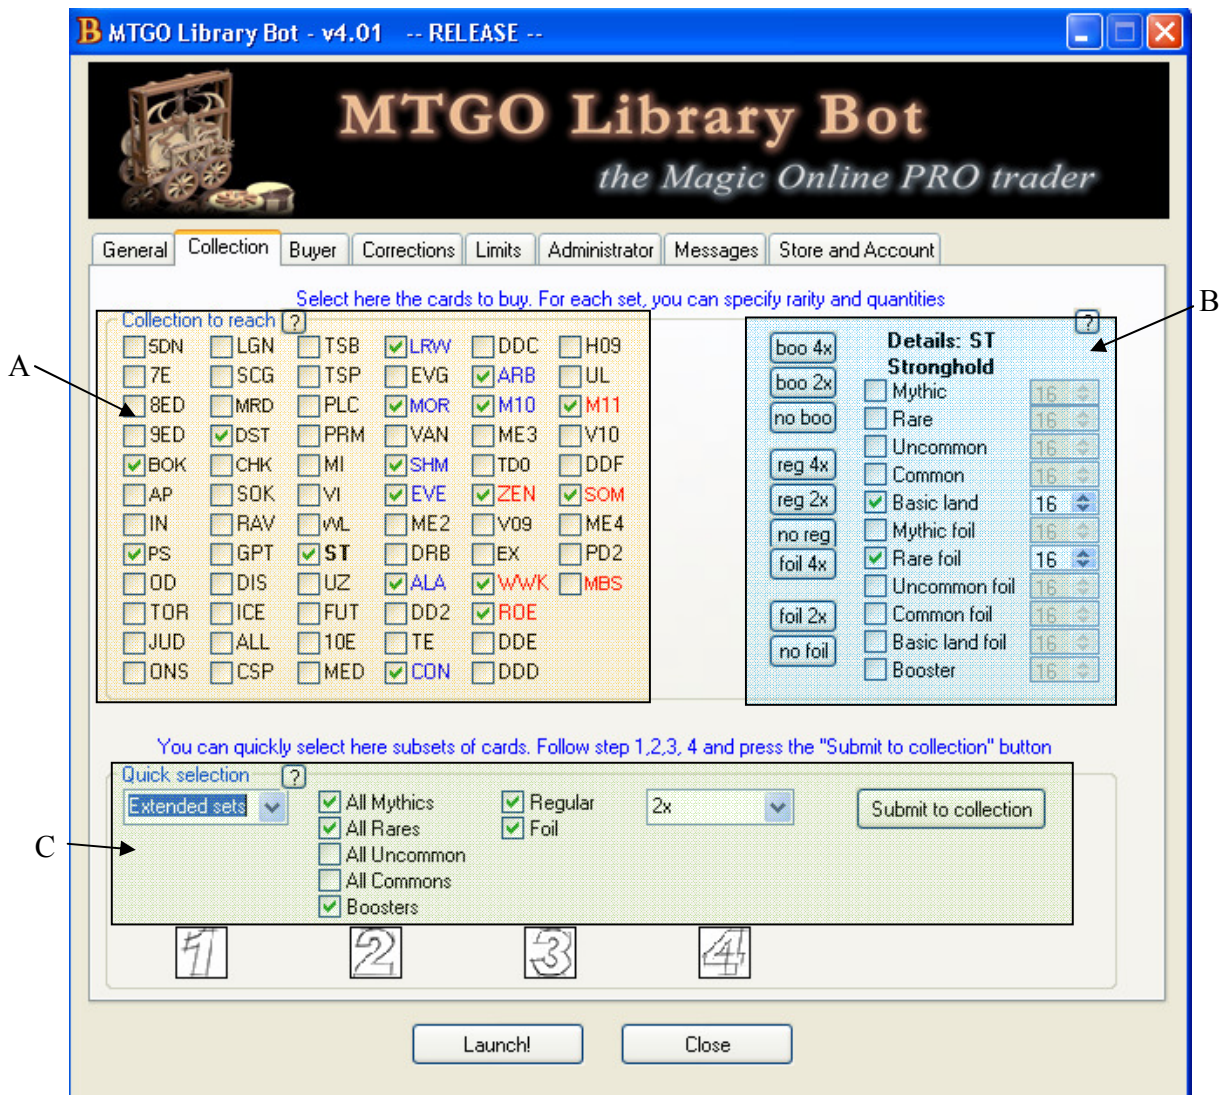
MTGO Library Bot - v4.01 -- RELEASE --

MTGO Library Bot
the Magic Online PRO trader

General | Collection | Buyer | Corrections | Limits | Administrator | Messages | Store and Account

Select here the cards to buy. For each set, you can specify rarity and quantities

Collection to reach ?

A

| 5DN | LGN | TSB | LRW | DDC | H09 |
|---|---|---|---|---|---|
| 7E | SCG | TSP | EVG | ARB | UL |
| 8ED | MRD | PLC | MOR | M10 | M11 |
| 9ED | DST | PRM | VAN | ME3 | V10 |
| BOK | CHK | MI | SHM | TD0 | DDF |
| AP | SOK | VI | EVE | ZEN | SOM |
| IN | RAV | WL | ME2 | V09 | ME4 |
| PS | GPT | ST | DRB | EX | PD2 |
| OD | DIS | UZ | ALA | WWK | MBS |
| TOR | ICE | FUT | DD2 | ROE | |
| JUD | ALL | 10E | TE | DDE | |
| ONS | CSP | MED | CON | DDD | |

B

?
boo 4x
boo 2x
no boo
reg 4x
reg 2x
no reg
foil 4x
foil 2x
no foil

Details: ST Stronghold
Mythic 16
Rare 16
Uncommon 16
Common 16
Basic land 16
Mythic foil 16
Rare foil 16
Uncommon foil 16
Common foil 16
Basic land foil 16
Booster 16

You can quickly select here subsets of cards. Follow step 1,2,3, 4 and press the "Submit to collection" button

Quick selection ?

C

Extended sets
All Mythics
All Rares
All Uncommon
All Commons
Boosters
Regular
Foil
2x
Submit to collection

1 2 3 4

Launch!
Close